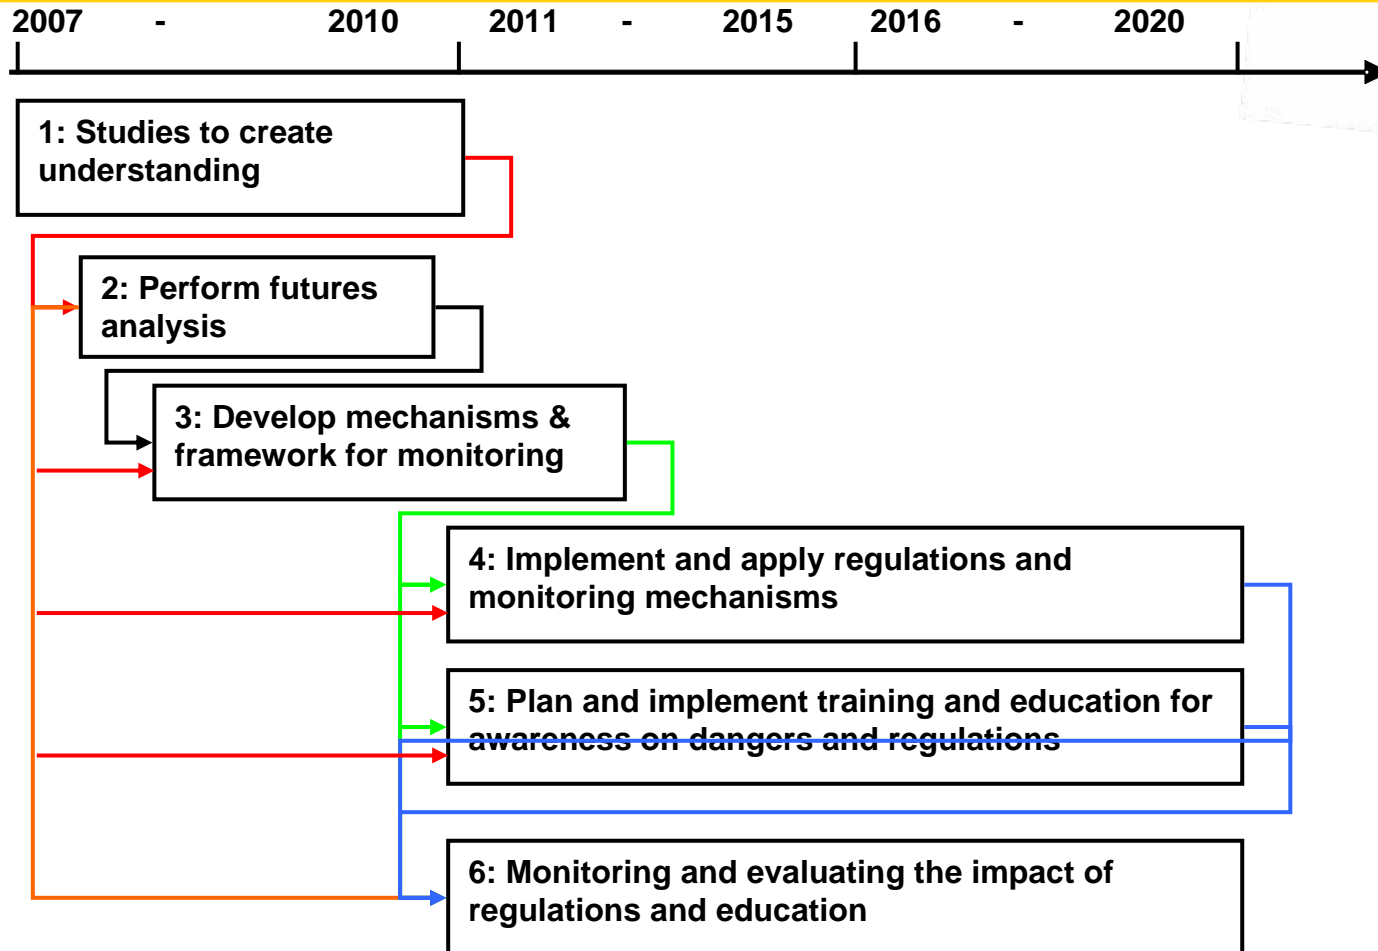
2007 - 2010 2011 - 2015 2016 - 2020

1: Studies to create understanding

2: Perform futures analysis

3: Develop mechanisms & framework for monitoring

4: Implement and apply regulations and monitoring mechanisms

5: Plan and implement training and education for awareness on dangers and regulations

6: Monitoring and evaluating the impact of regulations and education